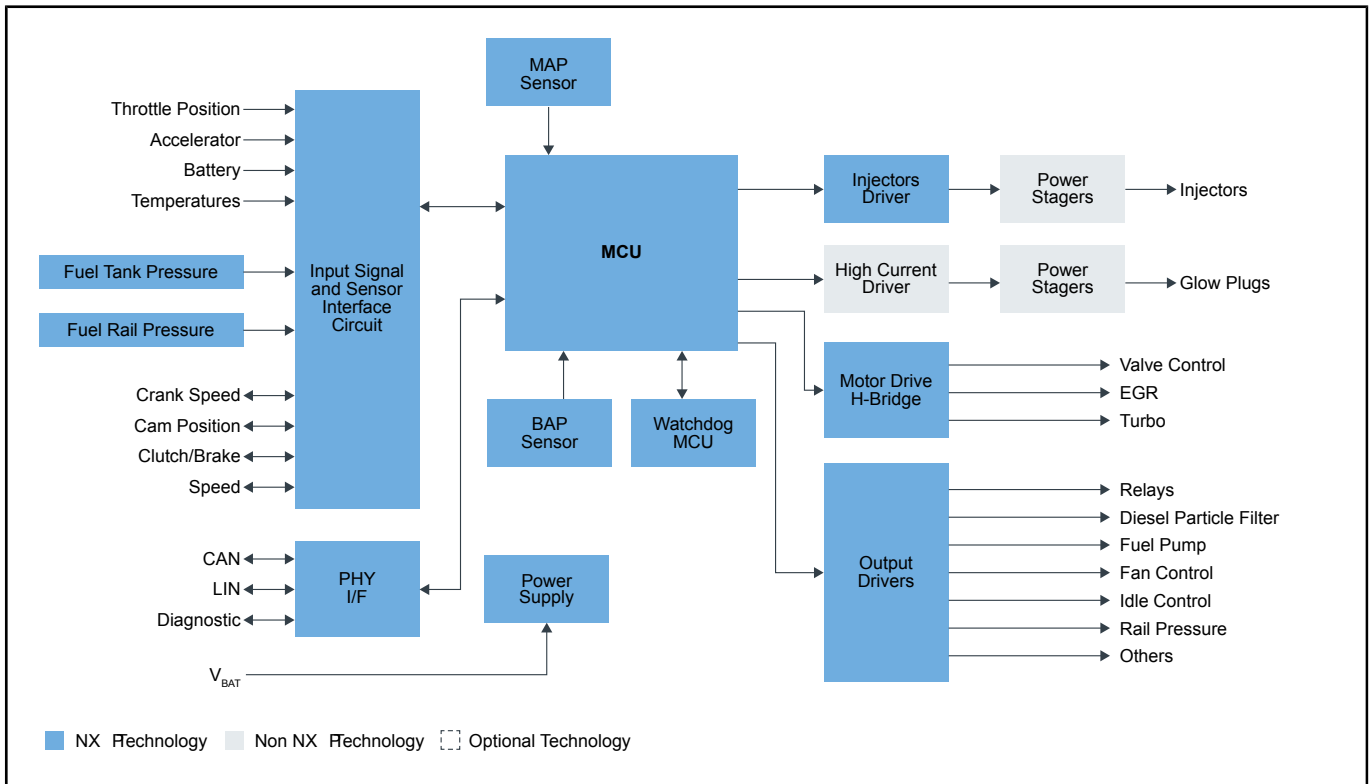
MAP Sensor

Throttle Position
Accelerator
Battery
Temperatures
Fuel Tank Pressure
Fuel Rail Pressure
Crank Speed
Cam Position
Clutch/Brake
Speed

Input Signal and Sensor Interface Circuit

MCU

Injectors Driver
Power Stagers
Injectors

High Current Driver
Power Stagers
Glow Plugs

Motor Drive H-Bridge
Valve Control
EGR
Turbo

BAP Sensor
Watchdog MCU

Output Drivers
Relays
Diesel Particle Filter
Fuel Pump
Fan Control
Idle Control
Rail Pressure
Others

CAN
LIN
Diagnostic
PHY I/F

Power Supply

$V_{BAT}$

NX Ftechnology
Non NX Ftechnology
Optional Technology